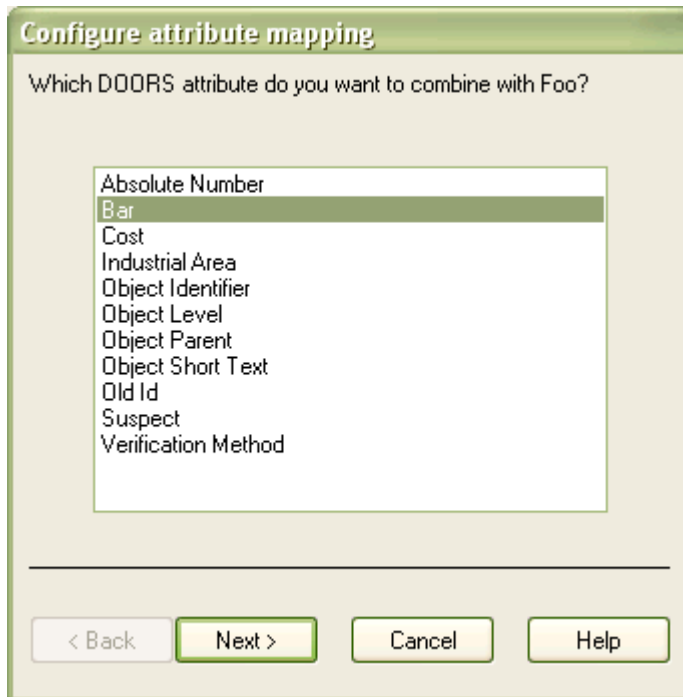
Configure attribute mapping

Which DOORS attribute do you want to combine with Foo?

Absolute Number
Bar
Cost
Industrial Area
Object Identifier
Object Level
Object Parent
Object Short Text
Old Id
Suspect
Verification Method

< Back
Next >
Cancel
Help